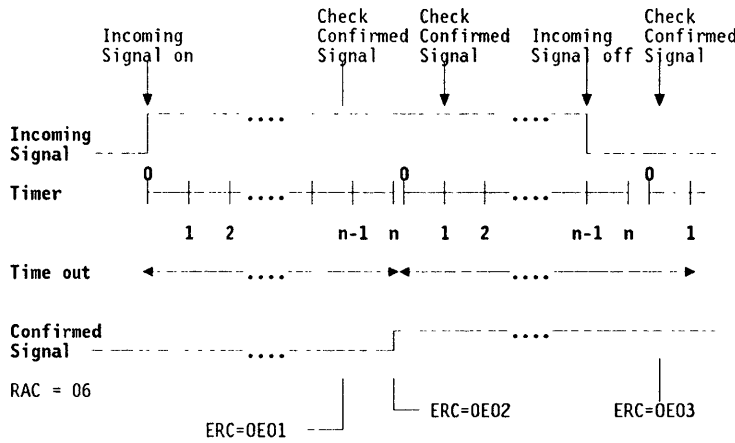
Incoming Signal on

Check Confirmed Signal

Check Confirmed Signal

Incoming Signal off

Check Confirmed Signal

Incoming Signal

....

....

Timer

0

0

0

....

....

1 2 n-1 n 1 2 n-1 n 1

Time out

....

....

Confirmed Signal

....

....

RAC = 06

ERC=0E01

ERC=0E02

ERC=0E03